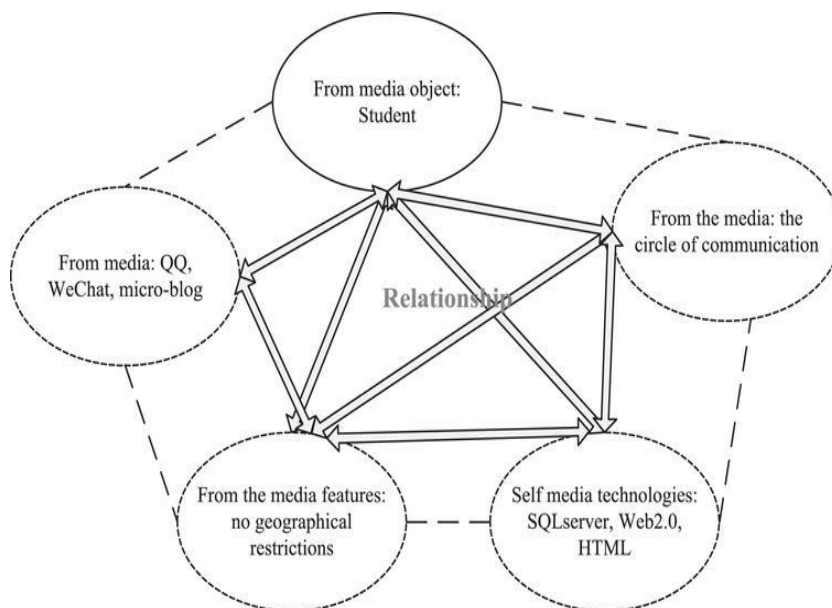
From media object: Student

From the media: the circle of communication

From media: QQ, WeChat, micro-blog

Relationship

From the media features: no geographical restrictions

Self media technologies: SQLserver, Web2.0, HTML